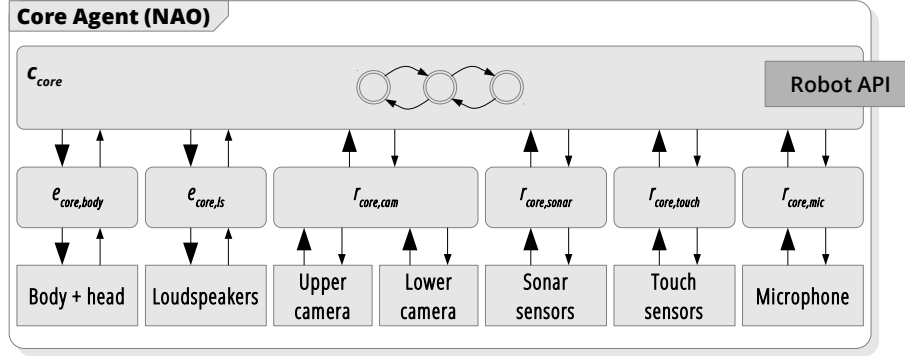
Core Agent (NAO)

$c_{core}$

Robot API

$e_{core,body}$

$e_{core,ls}$

$r_{core,cam}$

$r_{core,sonar}$

$r_{core,touch}$

$r_{core,mic}$

Body + head

Loudspeakers

Upper camera

Lower camera

Sonar sensors

Touch sensors

Microphone